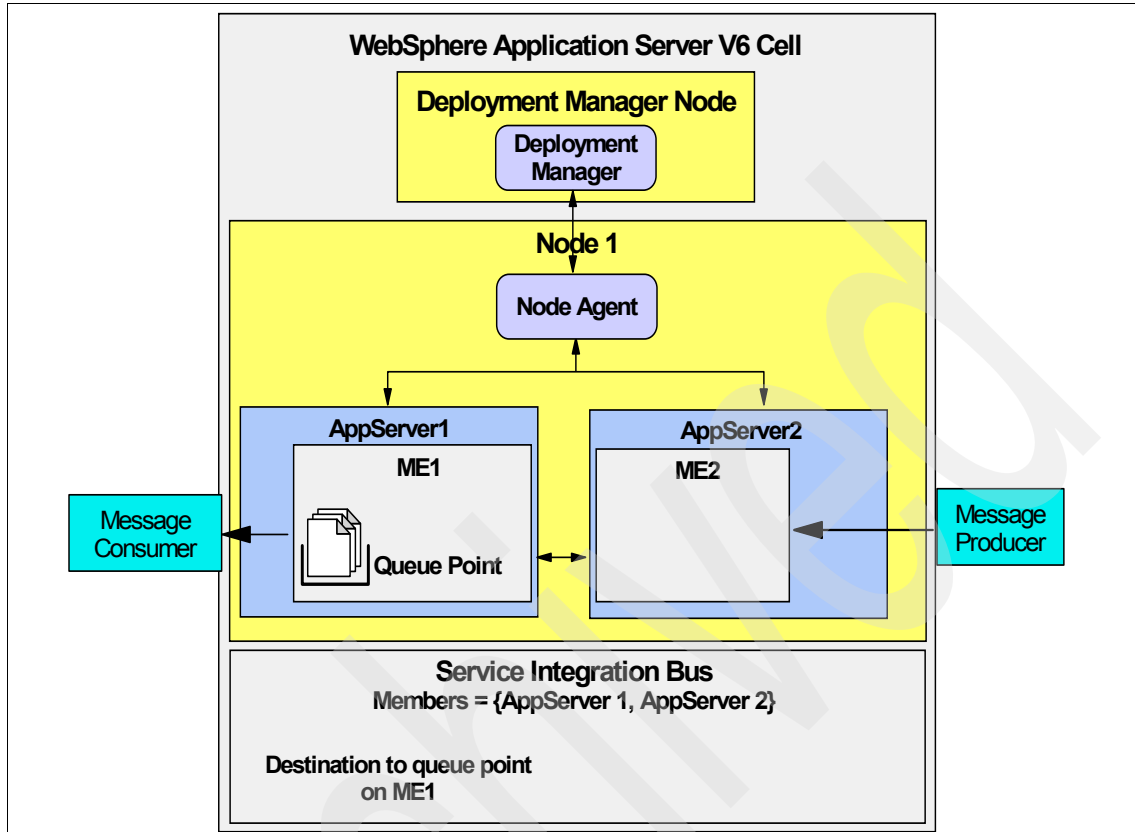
WebSphere Application Server V6 Cell

Deployment Manager Node

Deployment Manager

Node 1

Node Agent

AppServer1

ME1

Queue Point

AppServer2

ME2

Message Consumer

Message Producer

Service Integration Bus
Members = {AppServer 1, AppServer 2}

Destination to queue point on ME1